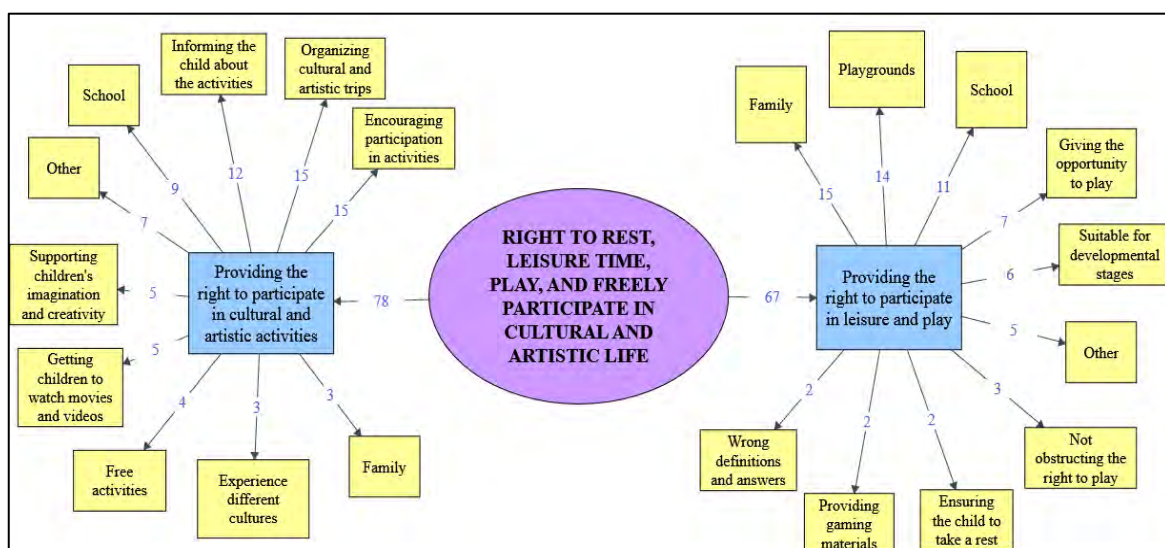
RIGHT TO REST, LEISURE TIME, PLAY, AND FREELY PARTICIPATE IN CULTURAL AND ARTISTIC LIFE

78

Providing the right to participate in cultural and artistic activities

School
9
Informing the child about the activities
12
Organizing cultural and artistic trips
15
Encouraging participation in activities
15
Other
7
Supporting children's imagination and creativity
5
Getting children to watch movies and videos
5
Free activities
4
Experience different cultures
3
Family
3

67

Providing the right to participate in leisure and play

Family
15
Playgrounds
14
School
11
Giving the opportunity to play
7
Suitable for developmental stages
6
Other
5
Not obstructing the right to play
3
Wrong definitions and answers
2
Providing gaming materials
2
Ensuring the child to take a rest
2